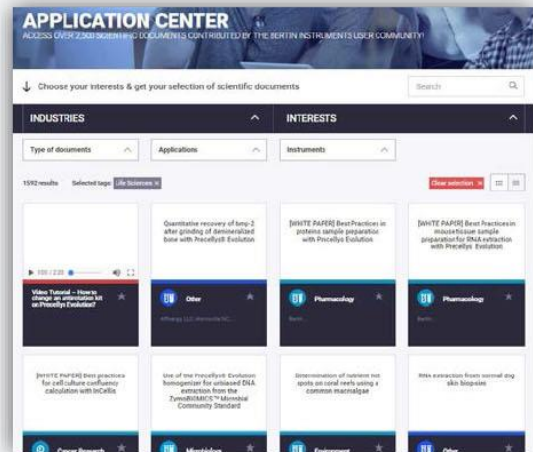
APPLICATION CENTER
ACCESS OVER 2,500 SCIENTIFIC DOCUMENTS CONTRIBUTED BY THE BERTIN INSTRUMENTS USER COMMUNITY!

Choose your interests & get your selection of scientific documents

Search

INDUSTRIES

INTERESTS

Type of documents

Applications

Instruments

1592 results Selected tags: Life Sciences ×

Clear selection ×

▶ 1:00 / 2:20

Video Tutorial – How to change an unimtation kit on Precellys Evolution?

Quantitative recovery of bmp-2 after grinding of demineralized bone with Precellys® Evolution

Other

Affinergy LLC, Morrisville NC...

[WHITE PAPER] Best Practices in proteins sample preparation with Precellys Evolution

Pharmacology

Bertin...

[WHITE PAPER] Best Practices in mouse tissue sample preparation for RNA extraction with Precellys Evolution

Pharmacology

Bertin...

[WHITE PAPER] Best practices for cell culture confluency calculation with InCellis

Cancer Research

Use of the Precellys® Evolution homogenizer for unbiased DNA extraction from the ZymoBIOMICS™ Microbial Community Standard

Microbiology

Determination of nutrient hot spots on coral reefs using a common macroalgae

Environment

RNA extraction from normal dog skin biopsies

Other